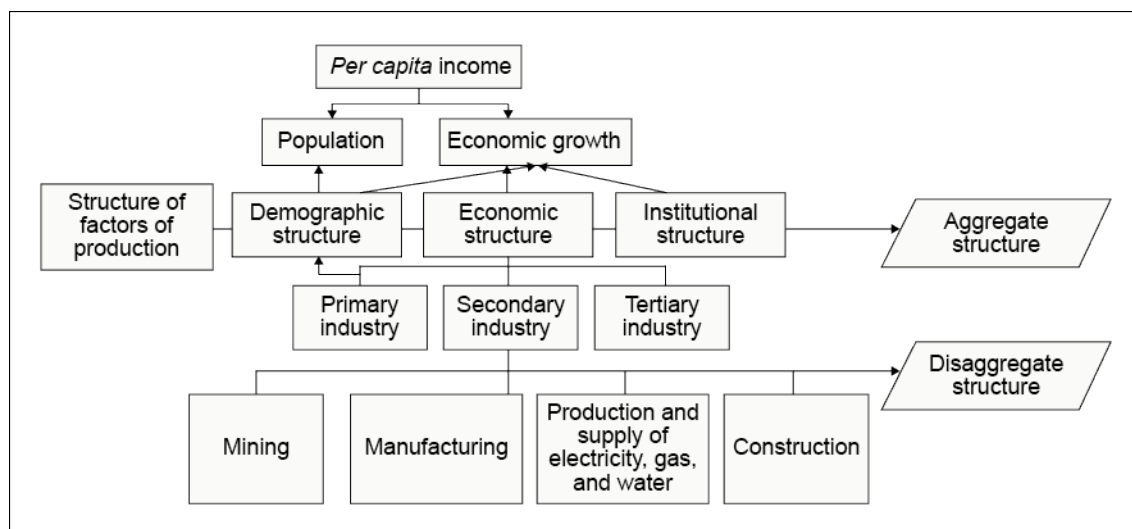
Per capita income

Population

Economic growth

Structure of factors of production

Demographic structure

Economic structure

Institutional structure

Aggregate structure

Primary industry

Secondary industry

Tertiary industry

Disaggregate structure

Mining

Manufacturing

Production and supply of electricity, gas, and water

Construction